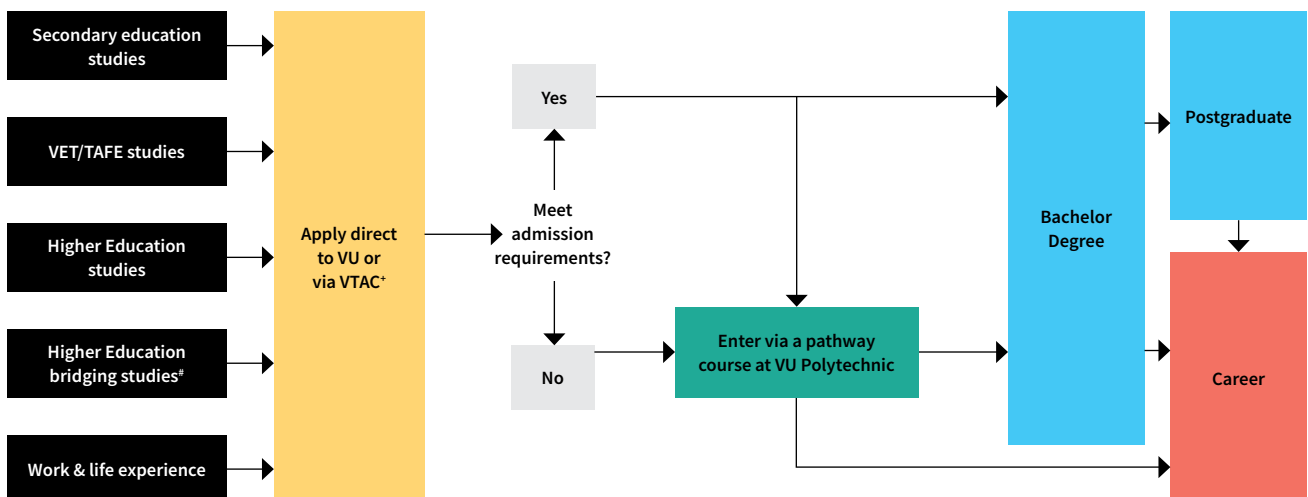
Secondary education studies

VET/TAFE studies

Higher Education studies

Higher Education bridging studies$^{\#}$

Work & life experience

Apply direct to VU or via VTAC$^{+}$

Meet admission requirements?

Yes

No

Enter via a pathway course at VU Polytechnic

Bachelor Degree

Postgraduate

Career